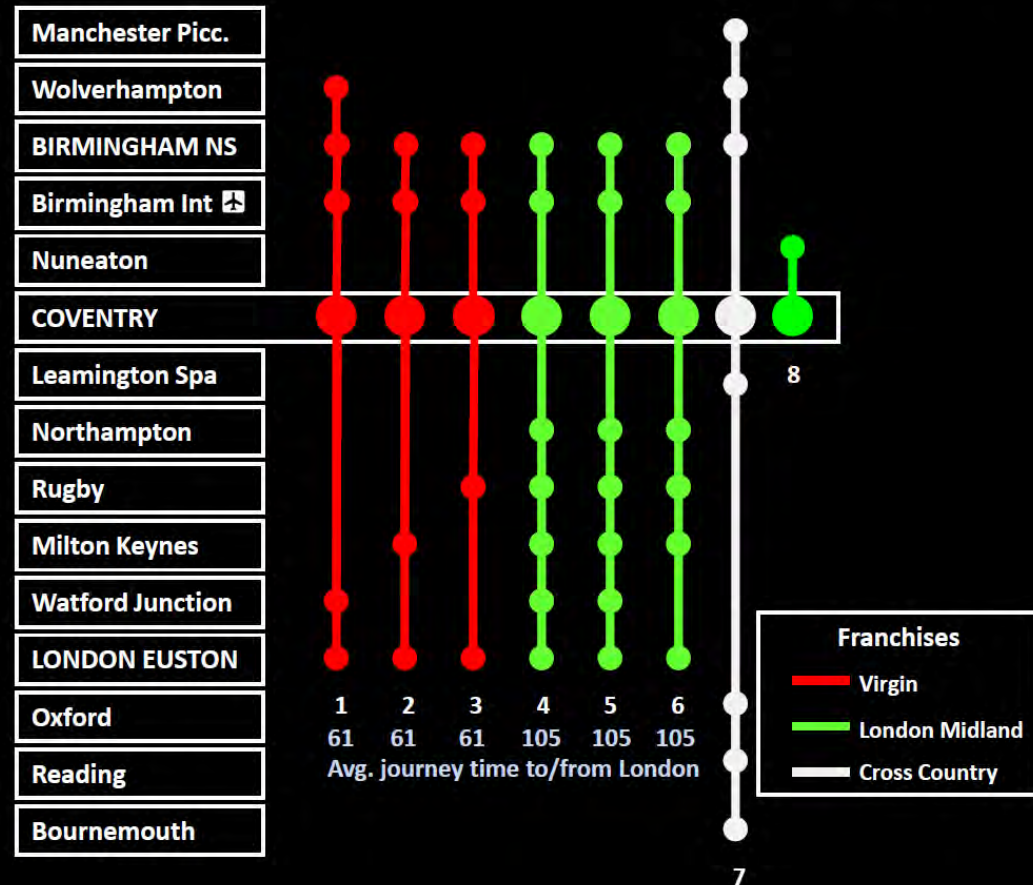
Manchester Picc.
Wolverhampton
BIRMINGHAM NS
Birmingham Int
Nuneaton
COVENTRY
Leamington Spa
Northampton
Rugby
Milton Keynes
Watford Junction
LONDON EUSTON
Oxford
Reading
Bournemouth

8

| 1 | 2 | 3 | 4 | 5 | 6 |
|---|---|---|---|---|---|
| 61 | 61 | 61 | 105 | 105 | 105 |

Avg. journey time to/from London

7

Franchises
Virgin
London Midland
Cross Country